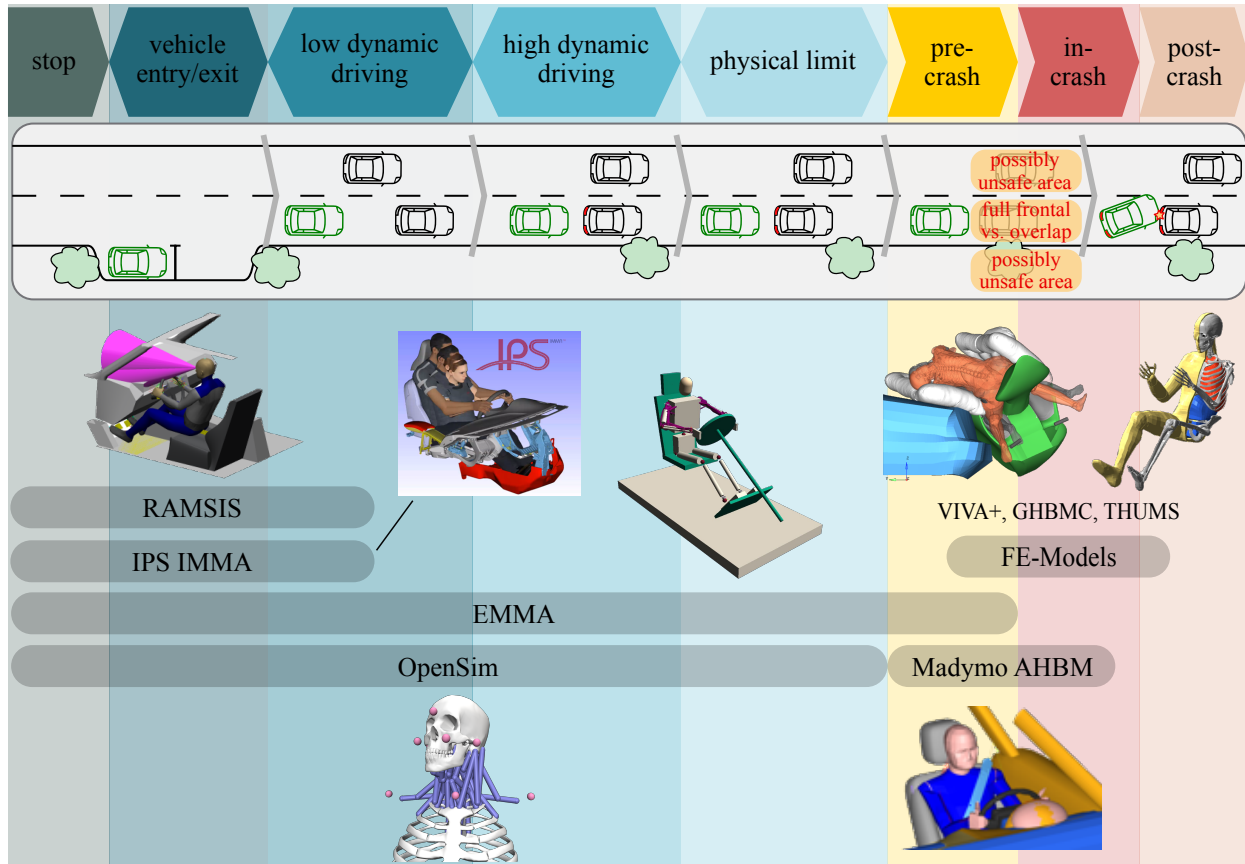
stop

vehicle entry/exit

low dynamic driving

high dynamic driving

physical limit

pre-crash

in-crash

post-crash

possibly unsafe area

full frontal vs. overlap

possibly unsafe area

IPS

RAMSIS

IPS IMMA

VIVA+, GHBMC, THUMS

FE-Models

EMMA

OpenSim

Madymo AHBM